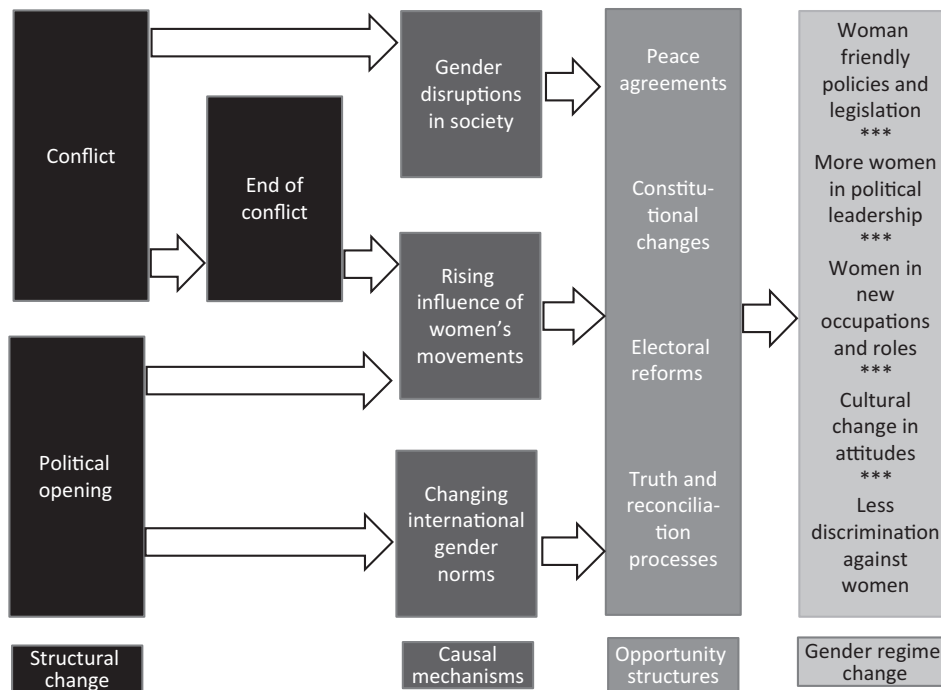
Conflict

End of conflict

Political opening

Gender disruptions in society

Rising influence of women's movements

Changing international gender norms

Peace agreements

Constitutional changes

Electoral reforms

Truth and reconciliation processes

Woman friendly policies and legislation
***
More women in political leadership
***
Women in new occupations and roles
***
Cultural change in attitudes
***
Less discrimination against women

Structural change

Causal mechanisms

Opportunity structures

Gender regime change